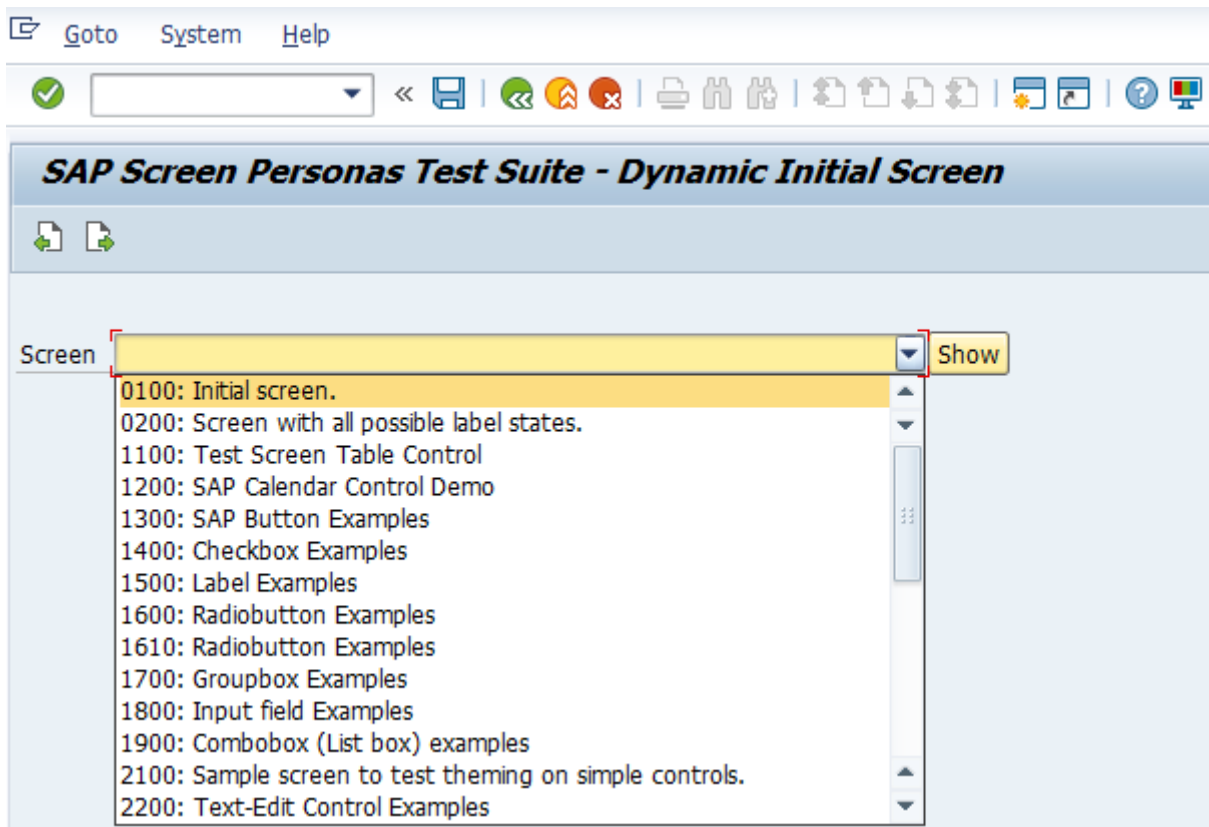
Goto System Help

SAP Screen Personas Test Suite - Dynamic Initial Screen

Screen

Show

0100: Initial screen.
0200: Screen with all possible label states.
1100: Test Screen Table Control
1200: SAP Calendar Control Demo
1300: SAP Button Examples
1400: Checkbox Examples
1500: Label Examples
1600: Radiobutton Examples
1610: Radiobutton Examples
1700: Groupbox Examples
1800: Input field Examples
1900: Combobox (List box) examples
2100: Sample screen to test theming on simple controls.
2200: Text-Edit Control Examples